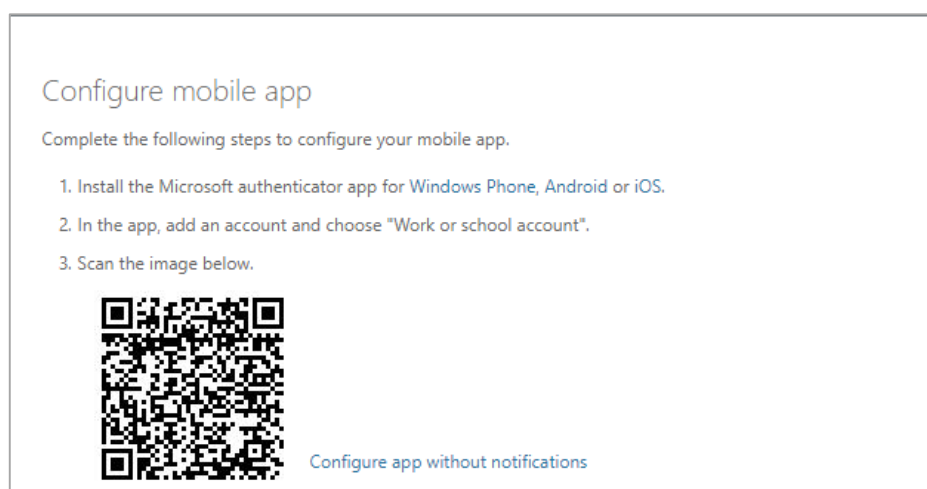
Configure mobile app

Complete the following steps to configure your mobile app.

1. Install the Microsoft authenticator app for Windows Phone, Android or iOS.

2. In the app, add an account and choose "Work or school account".

3. Scan the image below.

Configure app without notifications